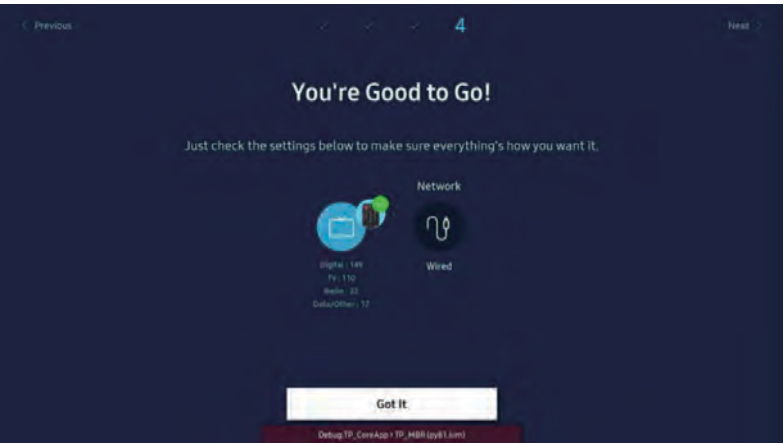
< Previous

4

Next >

You're Good to Go!

Just check the settings below to make sure everything's how you want it.

Network

Digital : 149
TV : 110
Radio : 22
Data/Other : 17

Wired

Got It

Debug.TP_CoreApp > TP_MBR (py61.lom)